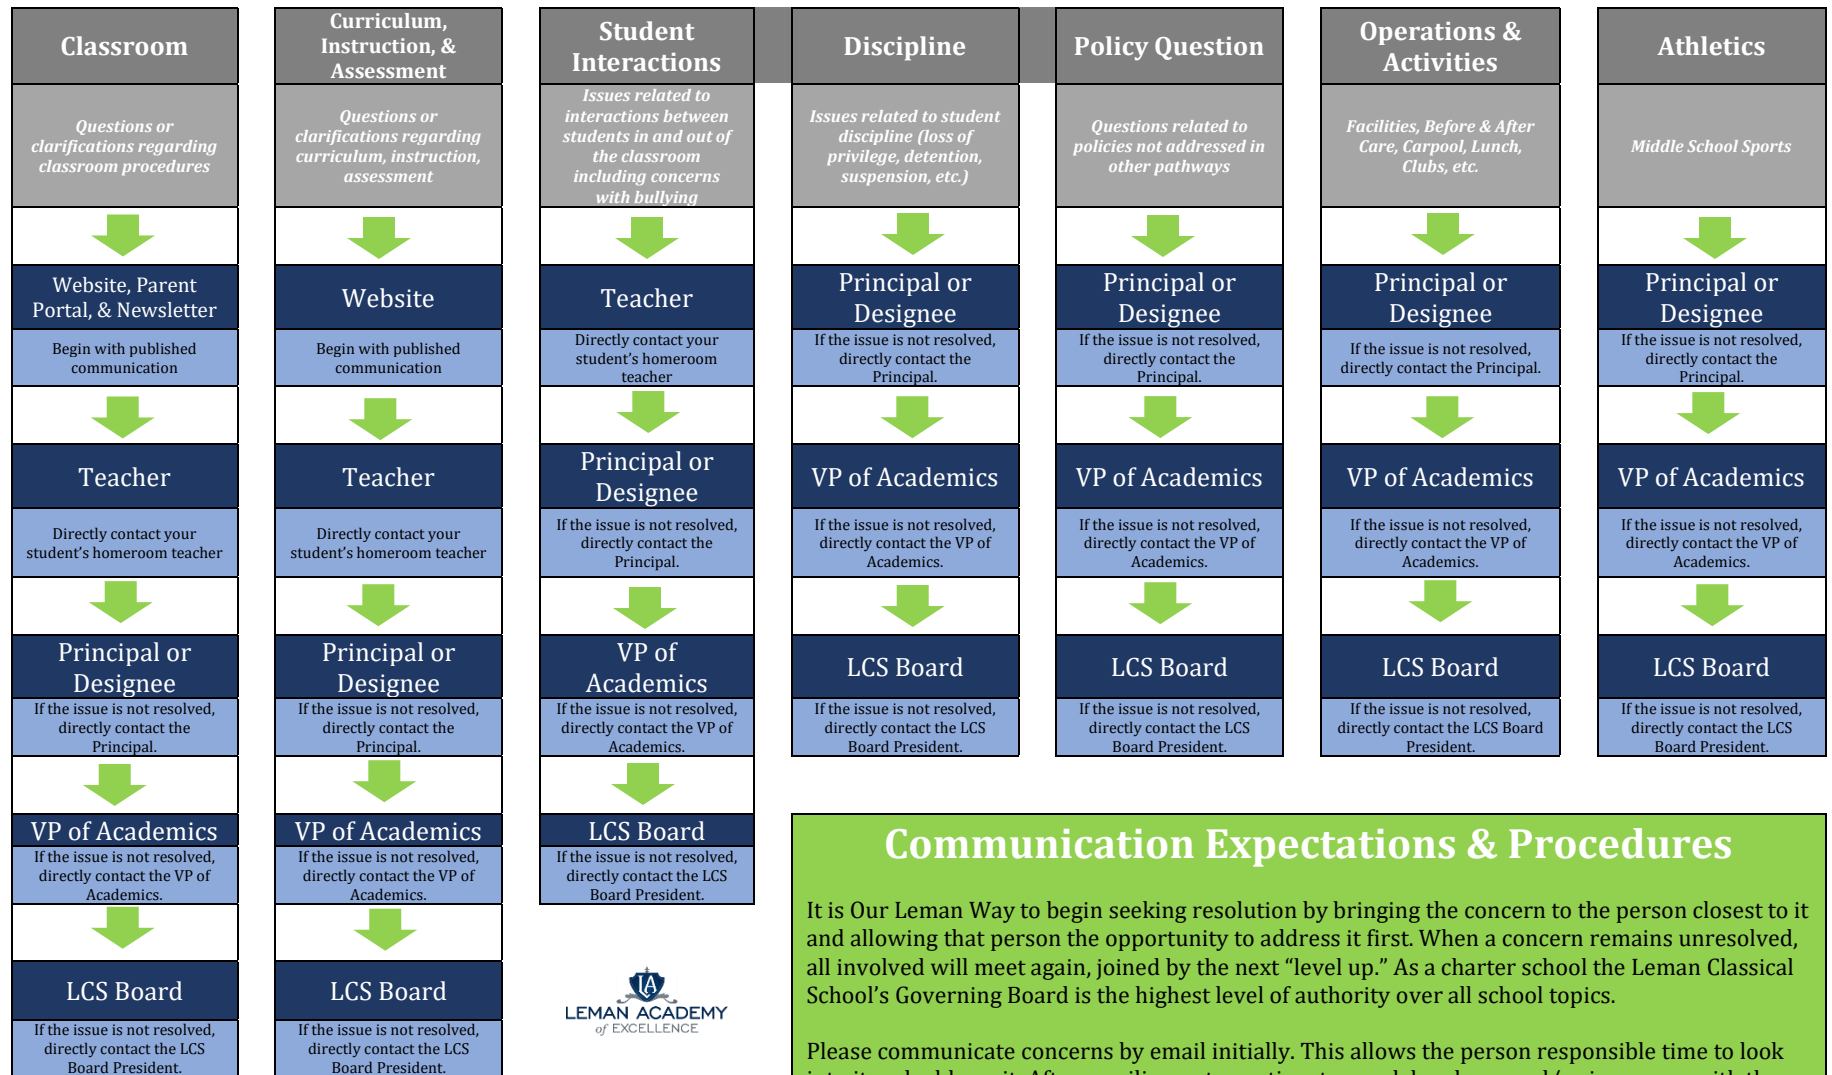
Classroom

Questions or clarifications regarding classroom procedures

Website, Parent Portal, & Newsletter

Begin with published communication

Teacher

Directly contact your student's homeroom teacher

Principal or Designee

If the issue is not resolved, directly contact the Principal.

VP of Academics

If the issue is not resolved, directly contact the VP of Academics.

LCS Board

If the issue is not resolved, directly contact the LCS Board President.

Curriculum, Instruction, & Assessment

Questions or clarifications regarding curriculum, instruction, assessment

Website

Begin with published communication

Teacher

Directly contact your student's homeroom teacher

Principal or Designee

If the issue is not resolved, directly contact the Principal.

VP of Academics

If the issue is not resolved, directly contact the VP of Academics.

LCS Board

If the issue is not resolved, directly contact the LCS Board President.

Student Interactions

Issues related to interactions between students in and out of the classroom including concerns with bullying

Teacher

Directly contact your student's homeroom teacher

Principal or Designee

If the issue is not resolved, directly contact the Principal.

VP of Academics

If the issue is not resolved, directly contact the VP of Academics.

LCS Board

If the issue is not resolved, directly contact the LCS Board President.

LEMAN ACADEMY of EXCELLENCE

Discipline

Issues related to student discipline (loss of privilege, detention, suspension, etc.)

Principal or Designee

If the issue is not resolved, directly contact the Principal.

VP of Academics

If the issue is not resolved, directly contact the VP of Academics.

LCS Board

If the issue is not resolved, directly contact the LCS Board President.

Policy Question

Questions related to policies not addressed in other pathways

Principal or Designee

If the issue is not resolved, directly contact the Principal.

VP of Academics

If the issue is not resolved, directly contact the VP of Academics.

LCS Board

If the issue is not resolved, directly contact the LCS Board President.

Operations & Activities

Facilities, Before & After Care, Carpool, Lunch, Clubs, etc.

Principal or Designee

If the issue is not resolved, directly contact the Principal.

VP of Academics

If the issue is not resolved, directly contact the VP of Academics.

LCS Board

If the issue is not resolved, directly contact the LCS Board President.

Athletics

Middle School Sports

Principal or Designee

If the issue is not resolved, directly contact the Principal.

VP of Academics

If the issue is not resolved, directly contact the VP of Academics.

LCS Board

If the issue is not resolved, directly contact the LCS Board President.

Communication Expectations & Procedures

It is Our Leman Way to begin seeking resolution by bringing the concern to the person closest to it and allowing that person the opportunity to address it first. When a concern remains unresolved, all involved will meet again, joined by the next "level up." As a charter school the Leman Classical School's Governing Board is the highest level of authority over all school topics.

Please communicate concerns by email initially. This allows the person responsible time to look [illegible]